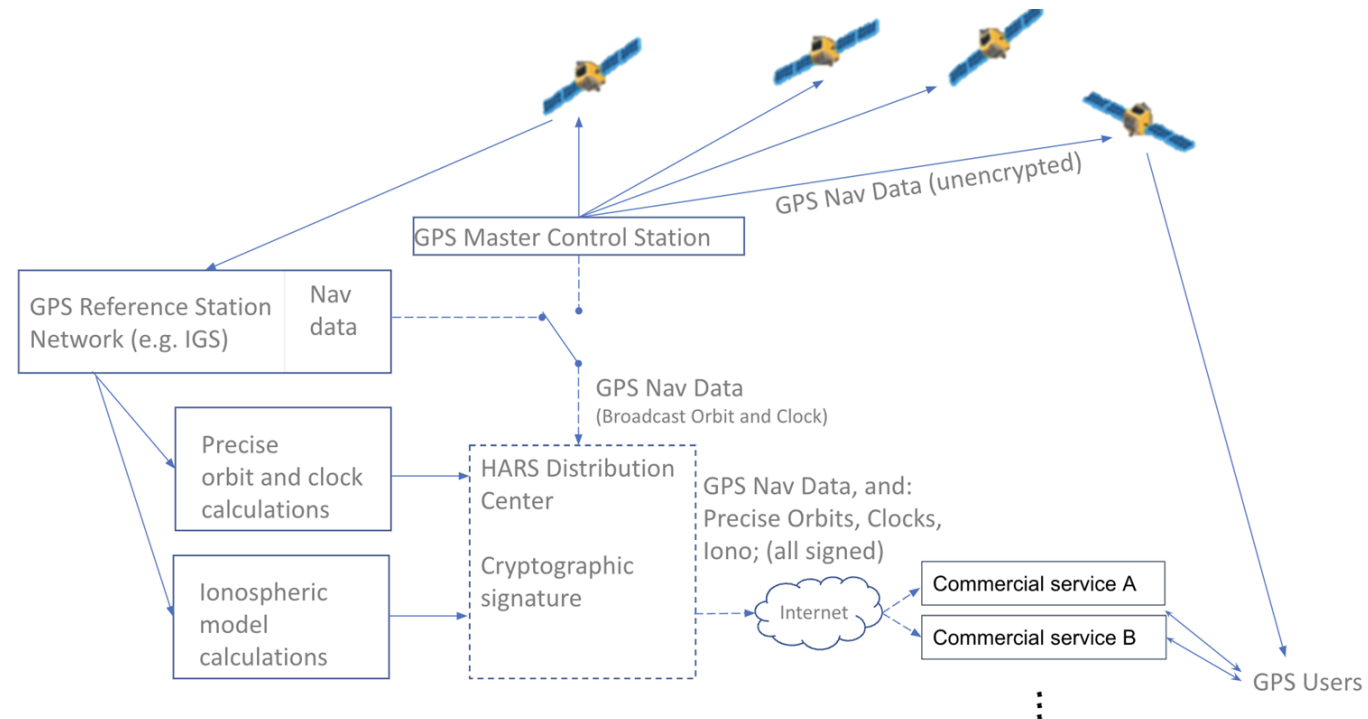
GPS Nav Data (unencrypted)

GPS Master Control Station

GPS Reference Station Network (e.g. IGS)

Nav data

GPS Nav Data
(Broadcast Orbit and Clock)

Precise orbit and clock calculations

Ionospheric model calculations

HARS Distribution Center

Cryptographic signature

GPS Nav Data, and: Precise Orbits, Clocks, Iono; (all signed)

Internet

Commercial service A

Commercial service B

GPS Users